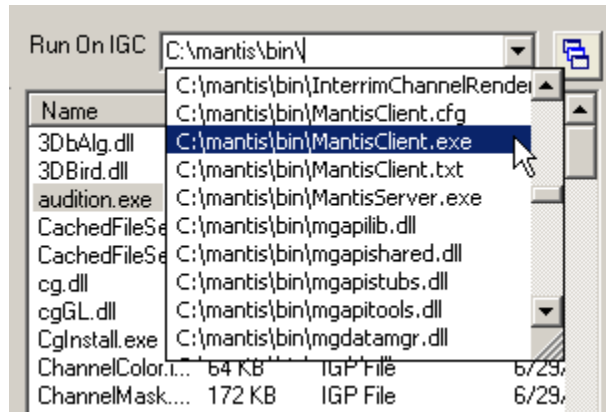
Run On IGC C:\mantis\bin\

C:\mantis\bin\InterrimChannelRende
C:\mantis\bin\MantisClient.cfg
C:\mantis\bin\MantisClient.exe
C:\mantis\bin\MantisClient.txt
C:\mantis\bin\MantisServer.exe
C:\mantis\bin\mgapilib.dll
C:\mantis\bin\mgapishared.dll
C:\mantis\bin\mgapistubs.dll
C:\mantis\bin\mgapitools.dll
C:\mantis\bin\mgdatamgr.dll

Name
3DbAlg.dll
3DBird.dll
audition.exe
CachedFileSe
CachedFileSe
cg.dll
cgGL.dll
CgInstall.exe
ChannelColor.i... 64 KB IGP File 6/29/
ChannelMask.... 172 KB IGP File 6/29/